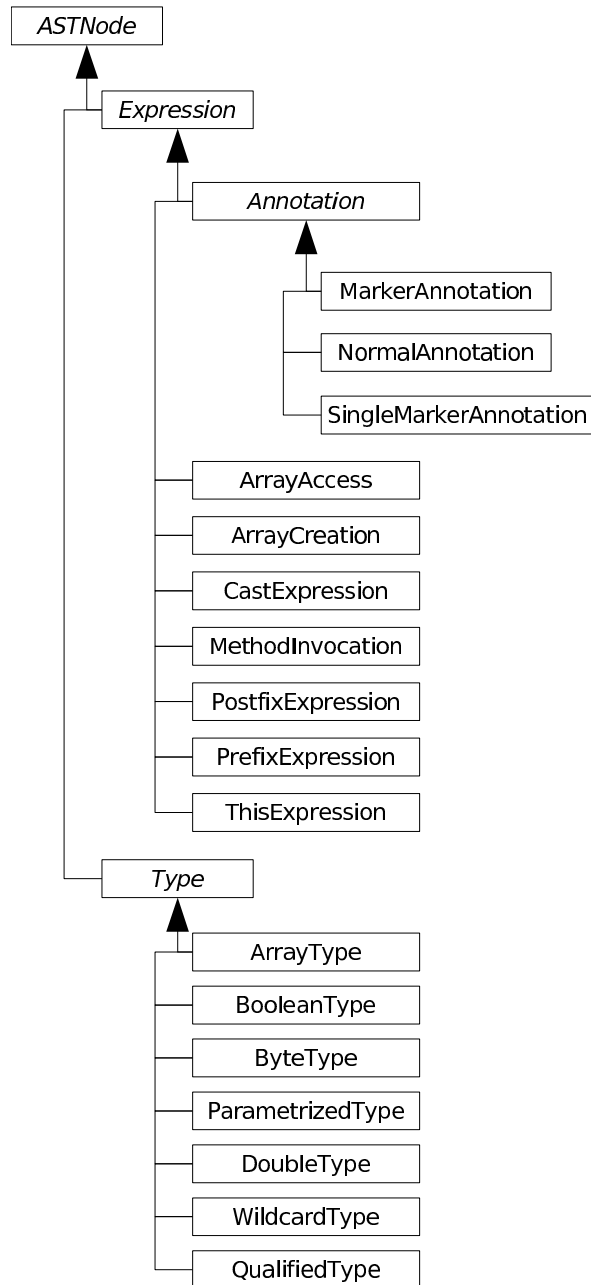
ASTNode

Expression

Annotation

MarkerAnnotation

NormalAnnotation

SingleMarkerAnnotation

ArrayAccess

ArrayCreation

CastExpression

MethodInvocation

PostfixExpression

PrefixExpression

ThisExpression

Type

ArrayType

BooleanType

ByteType

ParametrizedType

DoubleType

WildcardType

QualifiedType